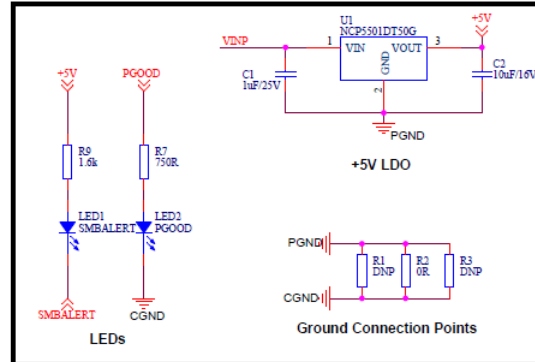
U1
NCP5501DT50G

+5V

VINP

1

VIN

VOUT

3

GND

C1
1uF/25V

2

C2
10uF/16V

PGND

+5V LDO

+5V

PGOOD

R9
1.6k

R7
750R

LED1
SMBALERT

LED2
PGOOD

SMBALERT

CGND

LEDs

PGND

R1
DNP

R2
0R

R3
DNP

CGND

Ground Connection Points